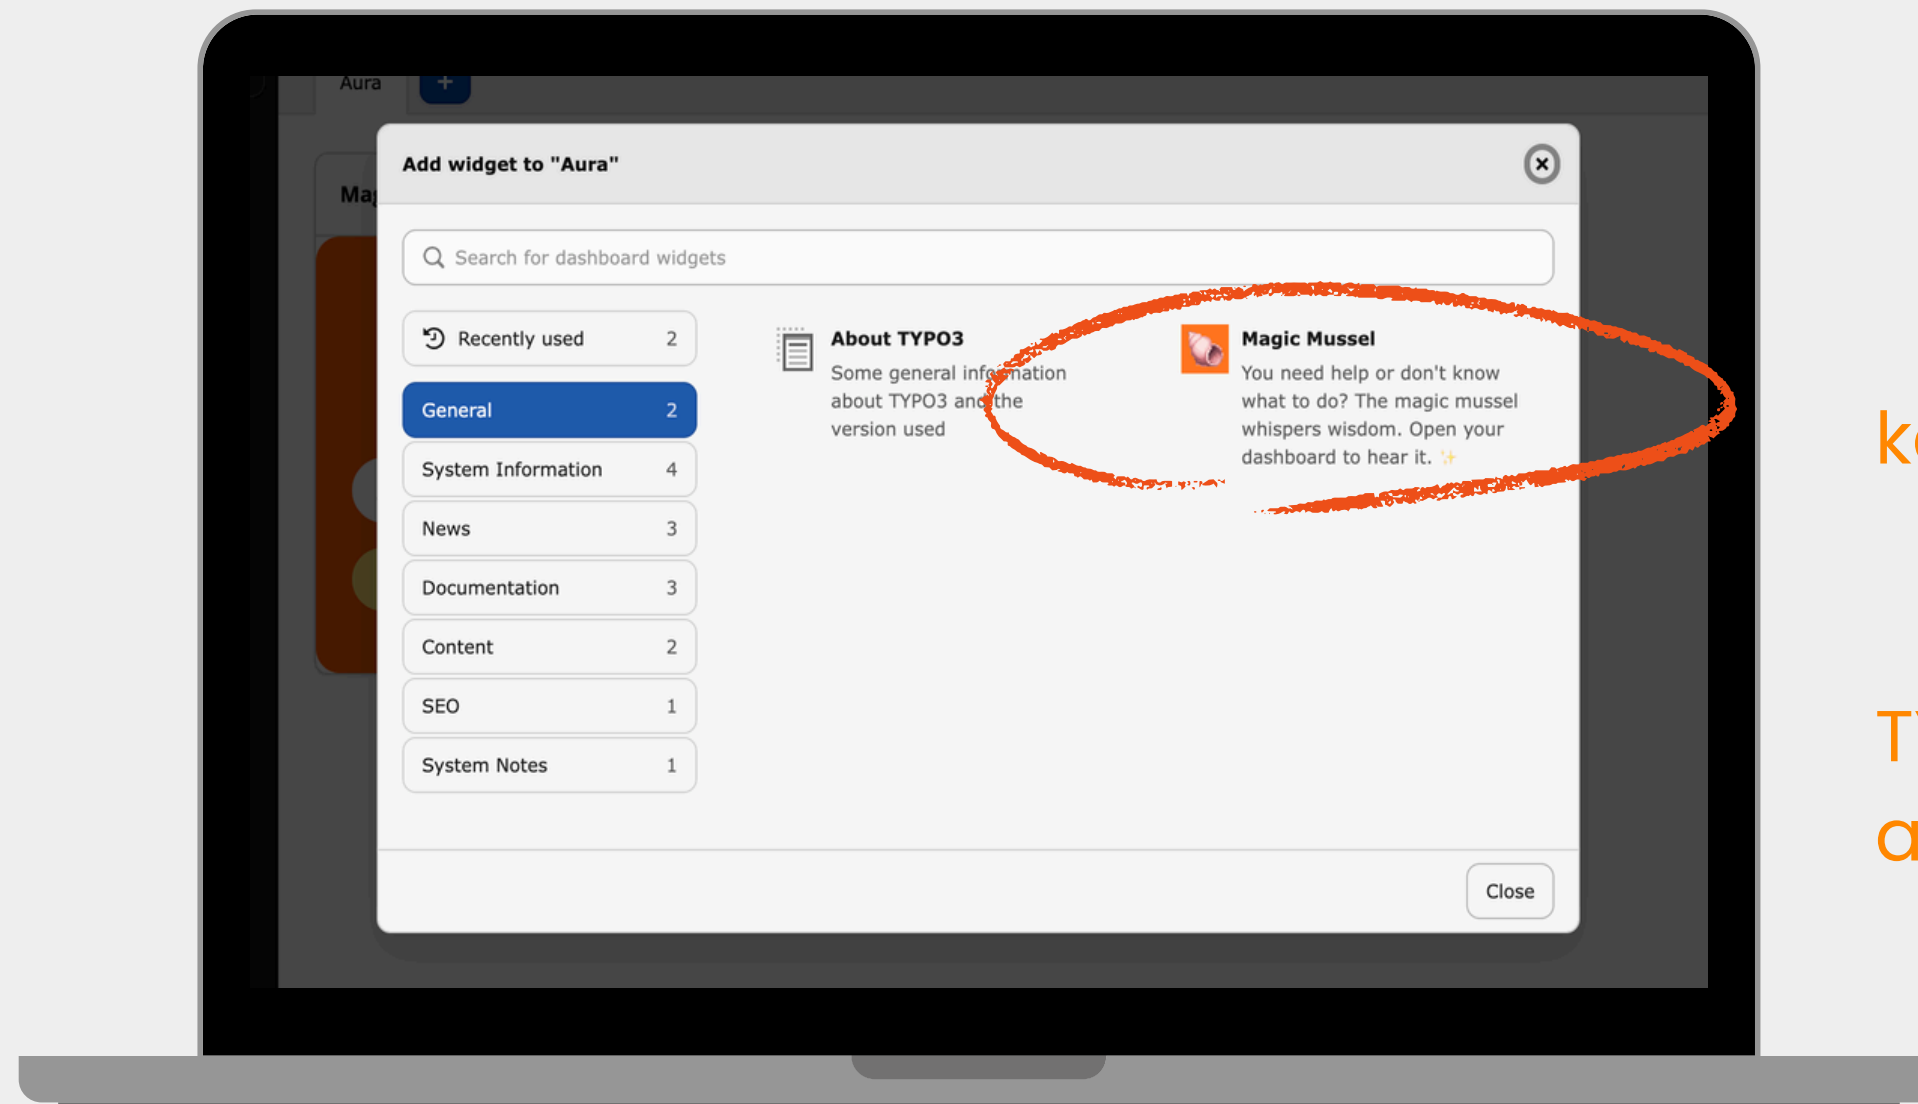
Aura +

Ma

Add widget to "Aura"

Search for dashboard widgets

Recently used 2

General 2

System Information 4

News 3

Documentation 3

Content 2

SEO 1

System Notes 1

About TYPO3
Some general information about TYPO3 and the version used

Magic Mussel
You need help or don't know what to do? The magic mussel whispers wisdom. Open your dashboard to hear it. ✨

Close

k

T

a